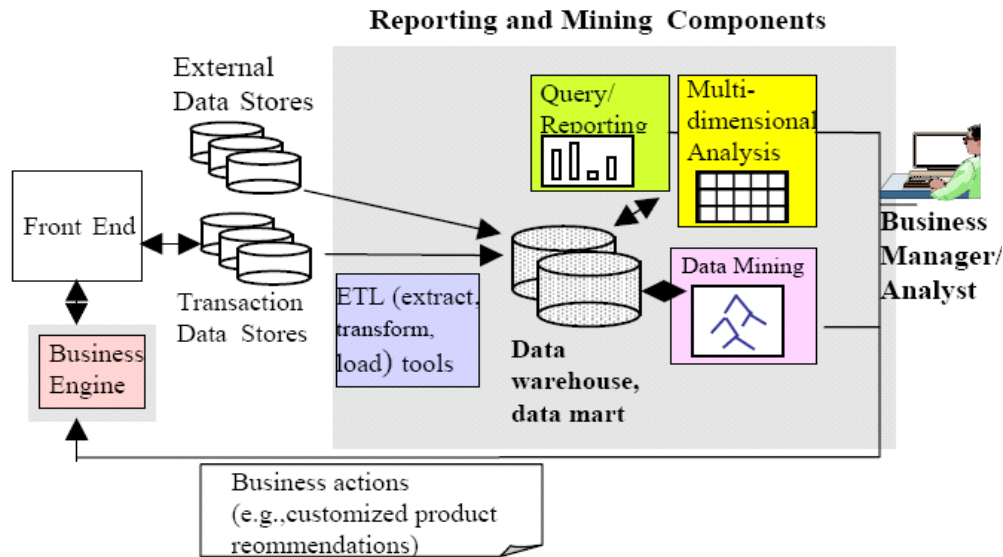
Reporting and Mining Components

External Data Stores

Front End

Transaction Data Stores

Query/ Reporting

Multi-dimensional Analysis

Data Mining

ETL (extract, transform, load) tools

Data warehouse, data mart

Business Manager/ Analyst

Business Engine

Business actions (e.g.,customized product reommendations)